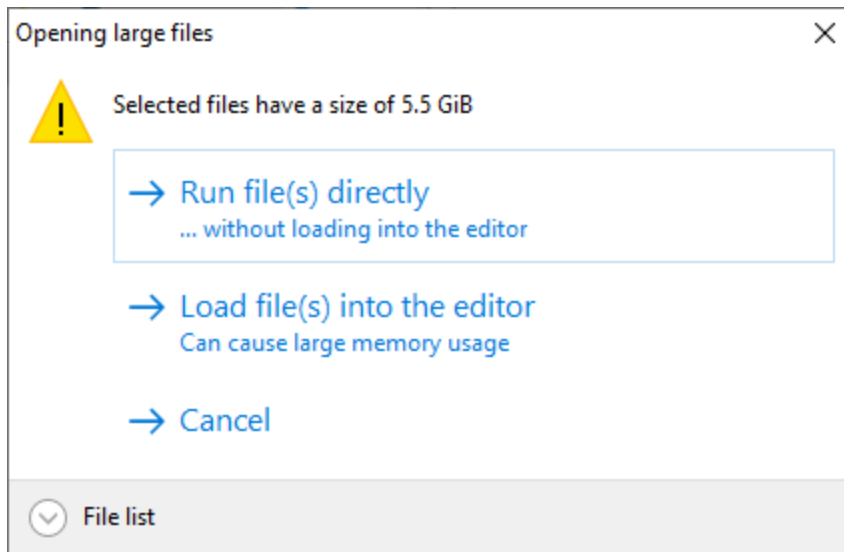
Opening large files

Selected files have a size of 5.5 GiB

→ Run file(s) directly
... without loading into the editor

→ Load file(s) into the editor
Can cause large memory usage

→ Cancel

File list